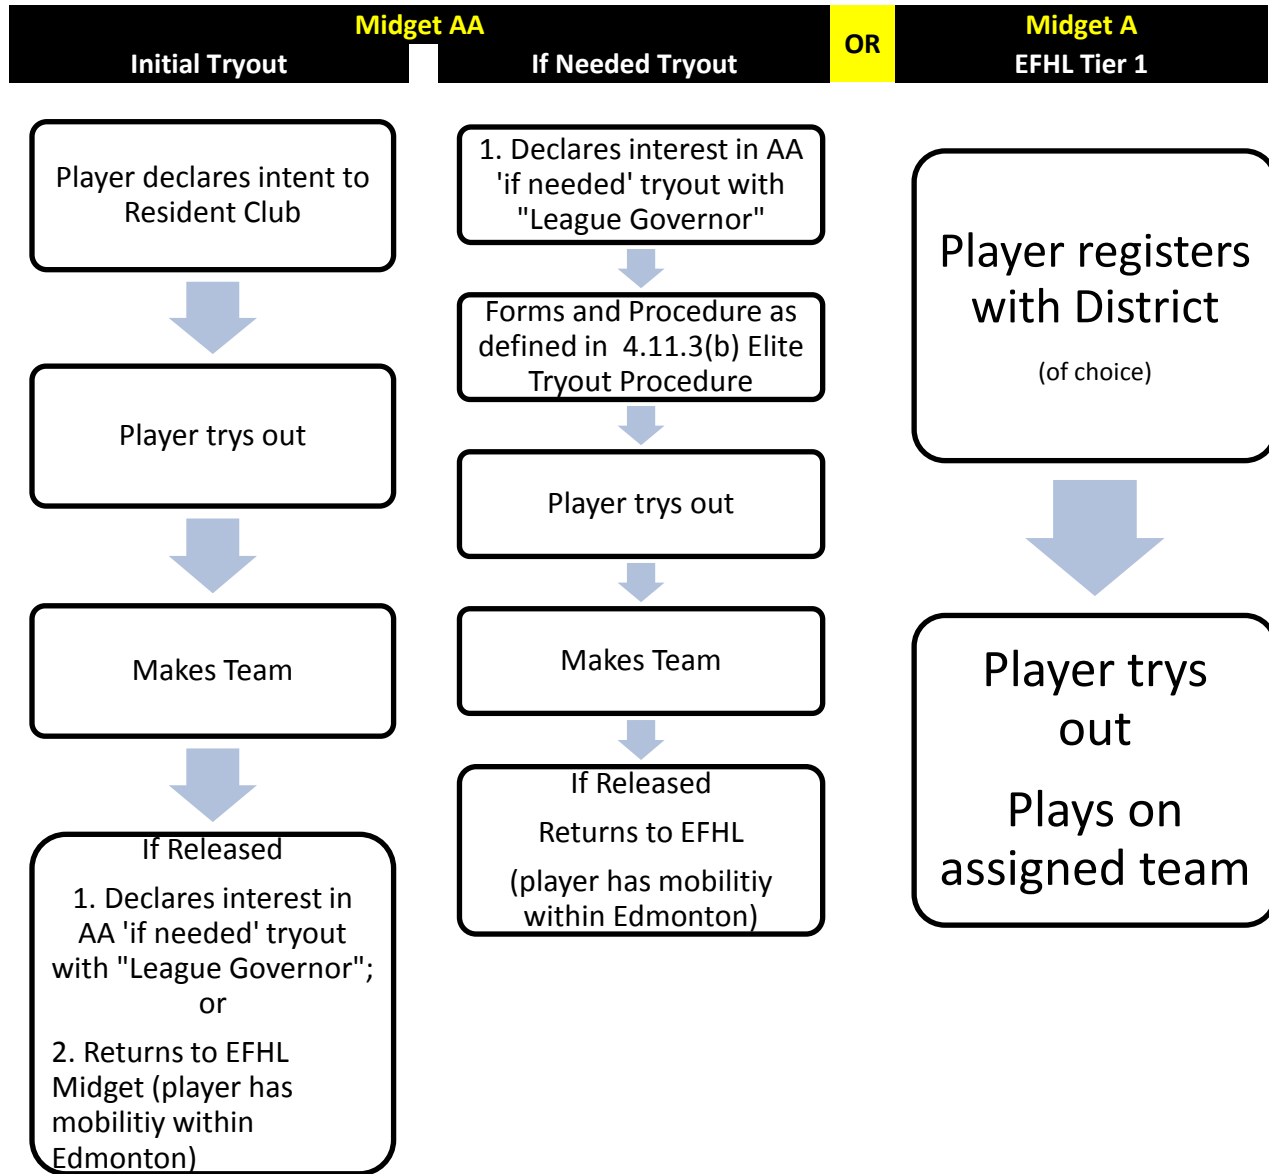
Midget AA

Initial Tryout

If Needed Tryout

OR

Midget A

EFHL Tier 1

Player declares intent to Resident Club

Player trys out

Makes Team

If Released

1. Declares interest in AA 'if needed' tryout with "League Governor"; or

2. Returns to EFHL Midget (player has mobilitiy within Edmonton)

1. Declares interest in AA 'if needed' tryout with "League Governor"

Forms and Procedure as defined in 4.11.3(b) Elite Tryout Procedure

Player trys out

Makes Team

If Released

Returns to EFHL

(player has mobilitiy within Edmonton)

Player registers with District

(of choice)

Player trys out

Plays on assigned team